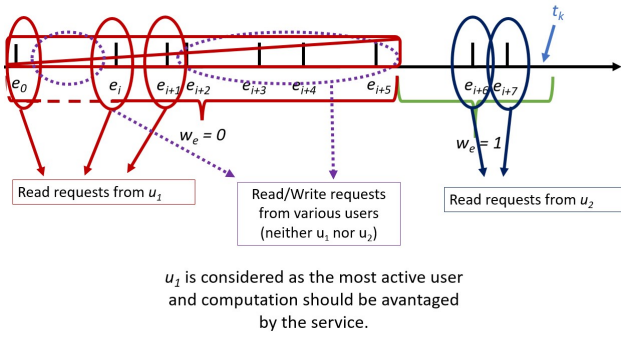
$t_k$

$e_0$ $e_i$ $e_{i+1}$ $e_{i+2}$ $e_{i+3}$ $e_{i+4}$ $e_{i+5}$ $e_{i+6}$ $e_{i+7}$

$w_e = 0$

$w_e = 1$

Read requests from $u_1$

Read/Write requests from various users (neither $u_1$ nor $u_2$)

Read requests from $u_2$

$u_1$ is considered as the most active user and computation should be avantaged by the service.